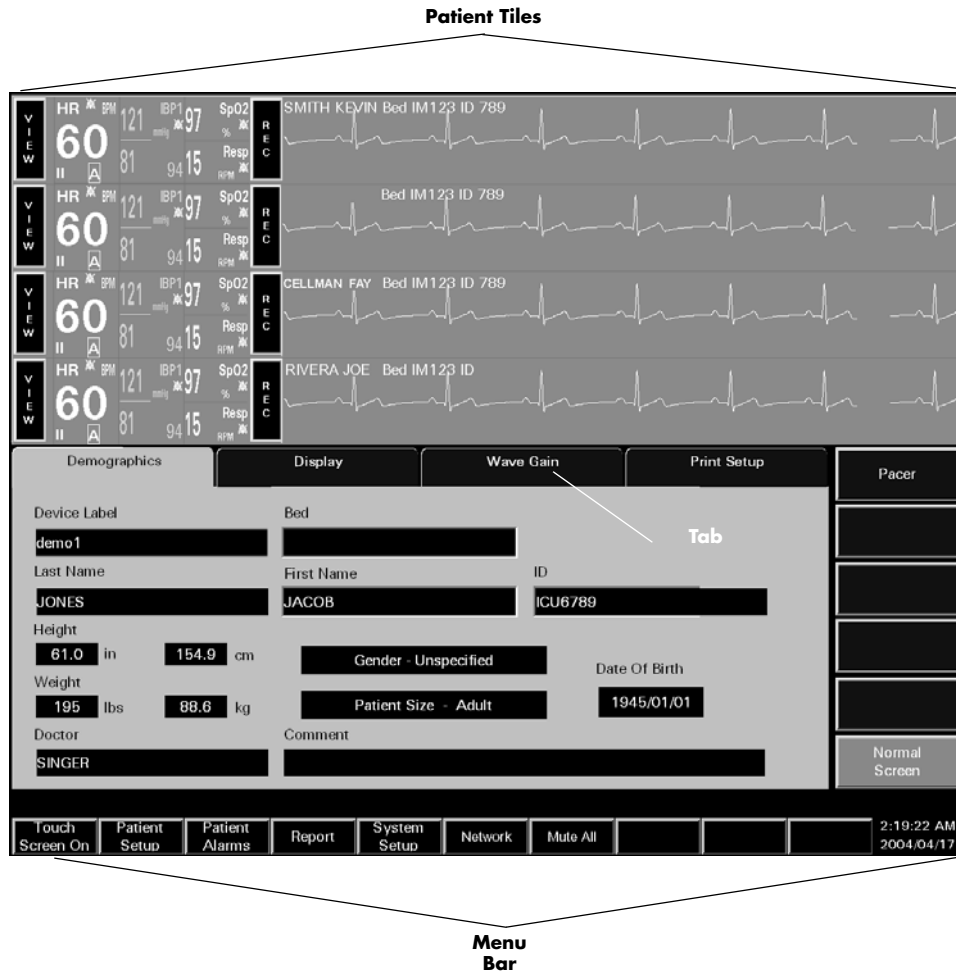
Patient Tiles

V I E W
HR BPM
60
II A
121
81
IBP1 mmHg 97
94 15
SpO2 %
Resp RPM
R E C
SMITH KEVIN Bed IM123 ID 789

V I E W
HR BPM
60
II A
121
81
IBP1 mmHg 97
94 15
SpO2 %
Resp RPM
R E C
Bed IM123 ID 789

V I E W
HR BPM
60
II A
121
81
IBP1 mmHg 97
94 15
SpO2 %
Resp RPM
R E C
CELLMAN FAY Bed IM123 ID 789

V I E W
HR BPM
60
II A
121
81
IBP1 mmHg 97
94 15
SpO2 %
Resp RPM
R E C
RIVERA JOE Bed IM123 ID

Demographics | Display | Wave Gain | Print Setup

Pacer

Tab

Device Label
demo1
Bed

Last Name
JONES
First Name
JACOB
ID
ICU6789

Height
61.0 in 154.9 cm
Gender - Unspecified
Date Of Birth
1945/01/01
Weight
195 lbs 88.6 kg
Patient Size - Adult

Doctor
SINGER
Comment

Normal Screen

Touch Screen On | Patient Setup | Patient Alarms | Report | System Setup | Network | Mute All | 2:19:22 AM 2004/04/17

Menu Bar